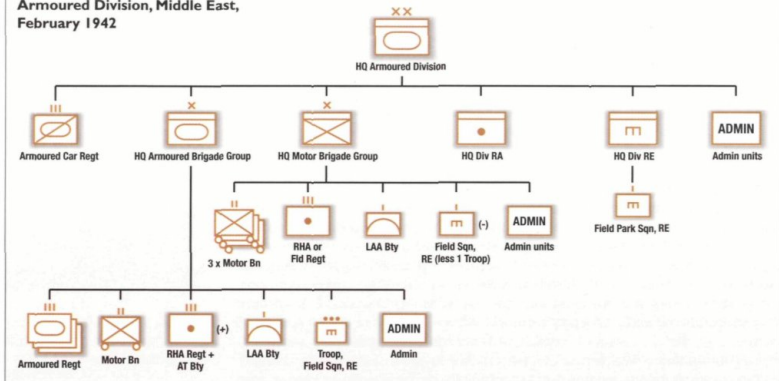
Armoured Division, Middle East, February 1942

XX

HQ Armoured Division

III

Armoured Car Regt

X

HQ Armoured Brigade Group

X

HQ Motor Brigade Group

HQ Div RA

HQ Div RE

ADMIN

Admin units

II

3 x Motor Bn

III

RHA or Fld Regt

LAA Bty

I

(-)

Field Sqn, RE (less 1 Troop)

ADMIN

Admin units

Field Park Sqn, RE

III

Armoured Regt

II

Motor Bn

III

(+)

RHA Regt + AT Bty

I

LAA Bty

•••

Troop, Field Sqn, RE

ADMIN

Admin